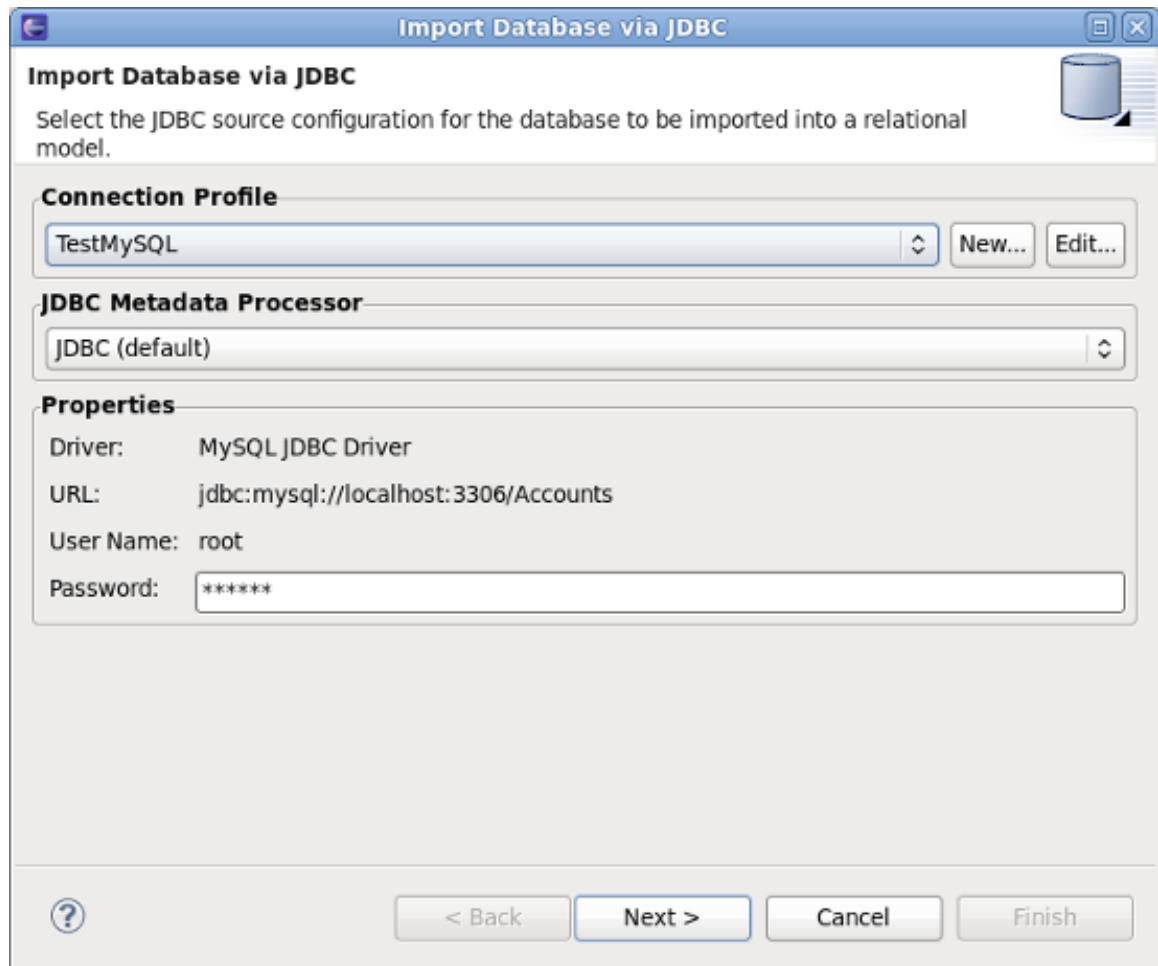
Import Database via JDBC

Import Database via JDBC

Select the JDBC source configuration for the database to be imported into a relational model.

Connection Profile

TestMySQL

New...

Edit...

JDBC Metadata Processor

JDBC (default)

Properties

Driver: MySQL JDBC Driver

URL: jdbc:mysql://localhost:3306/Accounts

User Name: root

Password: ******

?

< Back

Next >

Cancel

Finish